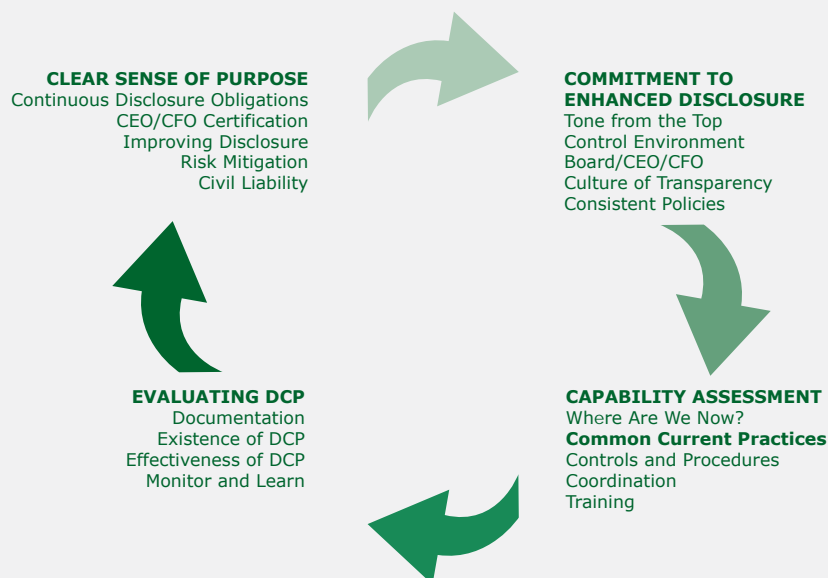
CLEAR SENSE OF PURPOSE
Continuous Disclosure Obligations
CEO/CFO Certification
Improving Disclosure
Risk Mitigation
Civil Liability

COMMITMENT TO ENHANCED DISCLOSURE
Tone from the Top
Control Environment
Board/CEO/CFO
Culture of Transparency
Consistent Policies

CAPABILITY ASSESSMENT
Where Are We Now?
Common Current Practices
Controls and Procedures
Coordination
Training

EVALUATING DCP
Documentation
Existence of DCP
Effectiveness of DCP
Monitor and Learn